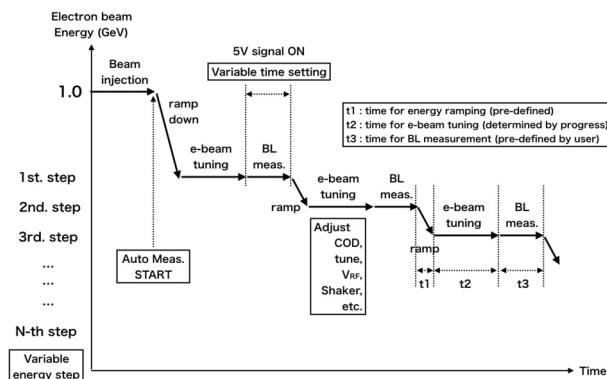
Electron beam Energy (GeV)

5V signal ON

Variable time setting

Beam injection

1.0

ramp down

t1 : time for energy ramping (pre-defined)
t2 : time for e-beam tuning (determined by progress)
t3 : time for BL measurement (pre-defined by user)

e-beam tuning

BL meas.

1st. step

2nd. step

3rd. step

...

...

...

N-th step

Variable energy step

ramp

e-beam tuning

BL meas.

Adjust COD, tune, $V_{RF}$, Shaker, etc.

ramp

e-beam tuning

BL meas.

Auto Meas. START

t1

t2

t3

Time